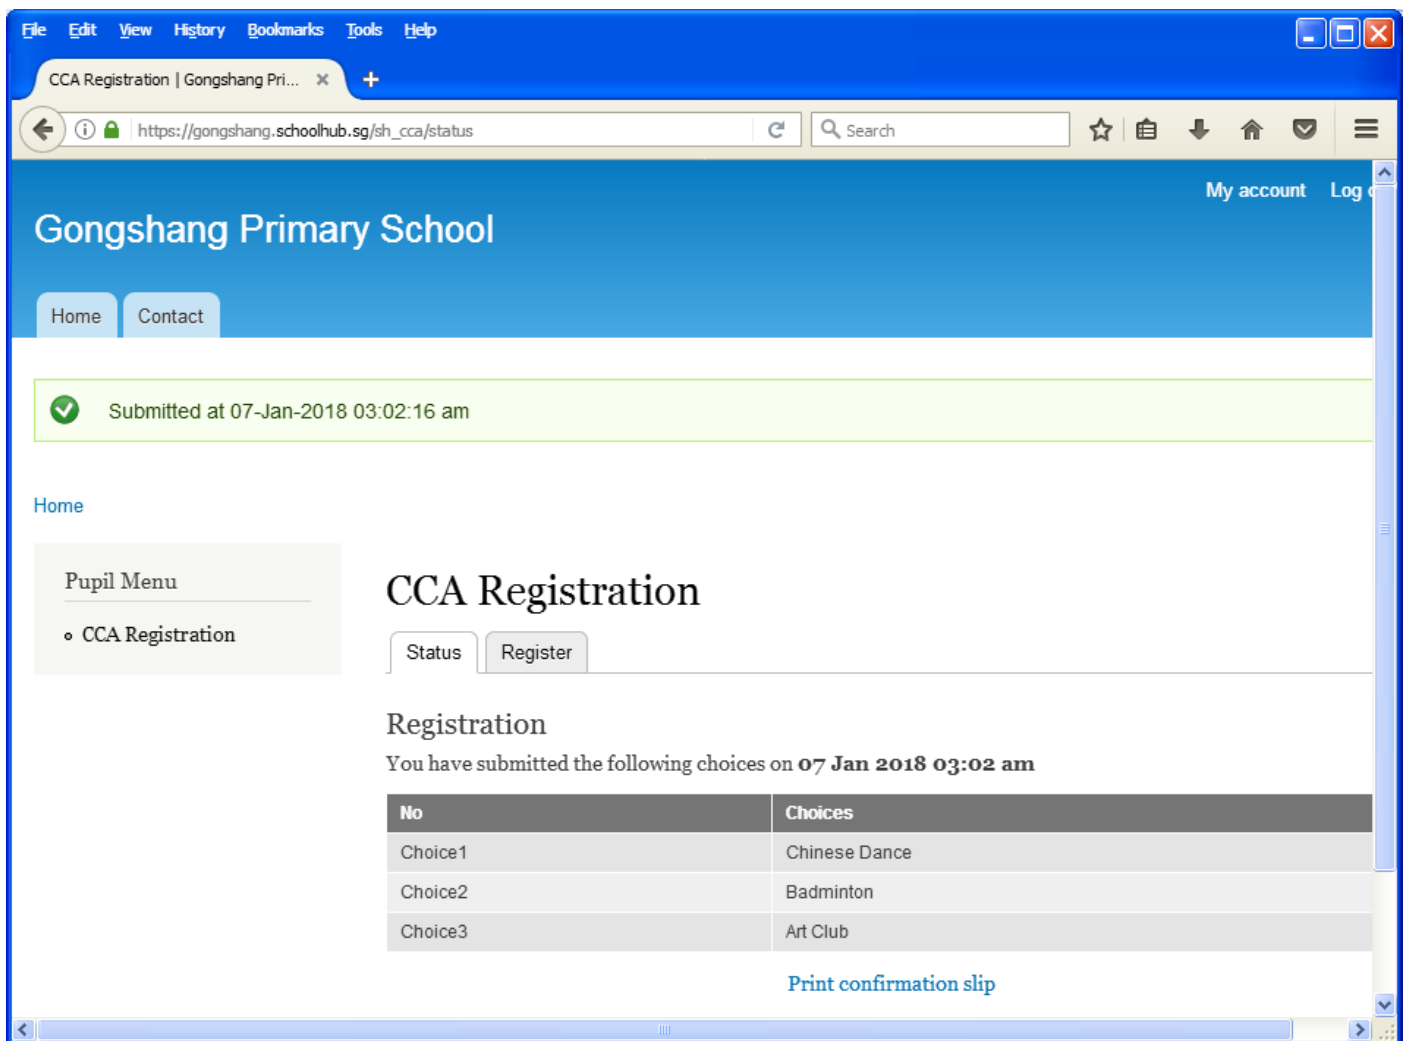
File Edit View History Bookmarks Tools Help

CCA Registration | Gongshang Pri... ×

https://gongshang.schoolhub.sg/sh_cca/status

Search

My account Log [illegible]

Gongshang Primary School

Home Contact

Submitted at 07-Jan-2018 03:02:16 am

Home

Pupil Menu

CCA Registration

CCA Registration

Status Register

Registration

You have submitted the following choices on **07 Jan 2018 03:02 am**

| No | Choices |
|---|---|
| Choice1 | Chinese Dance |
| Choice2 | Badminton |
| Choice3 | Art Club |

Print confirmation slip